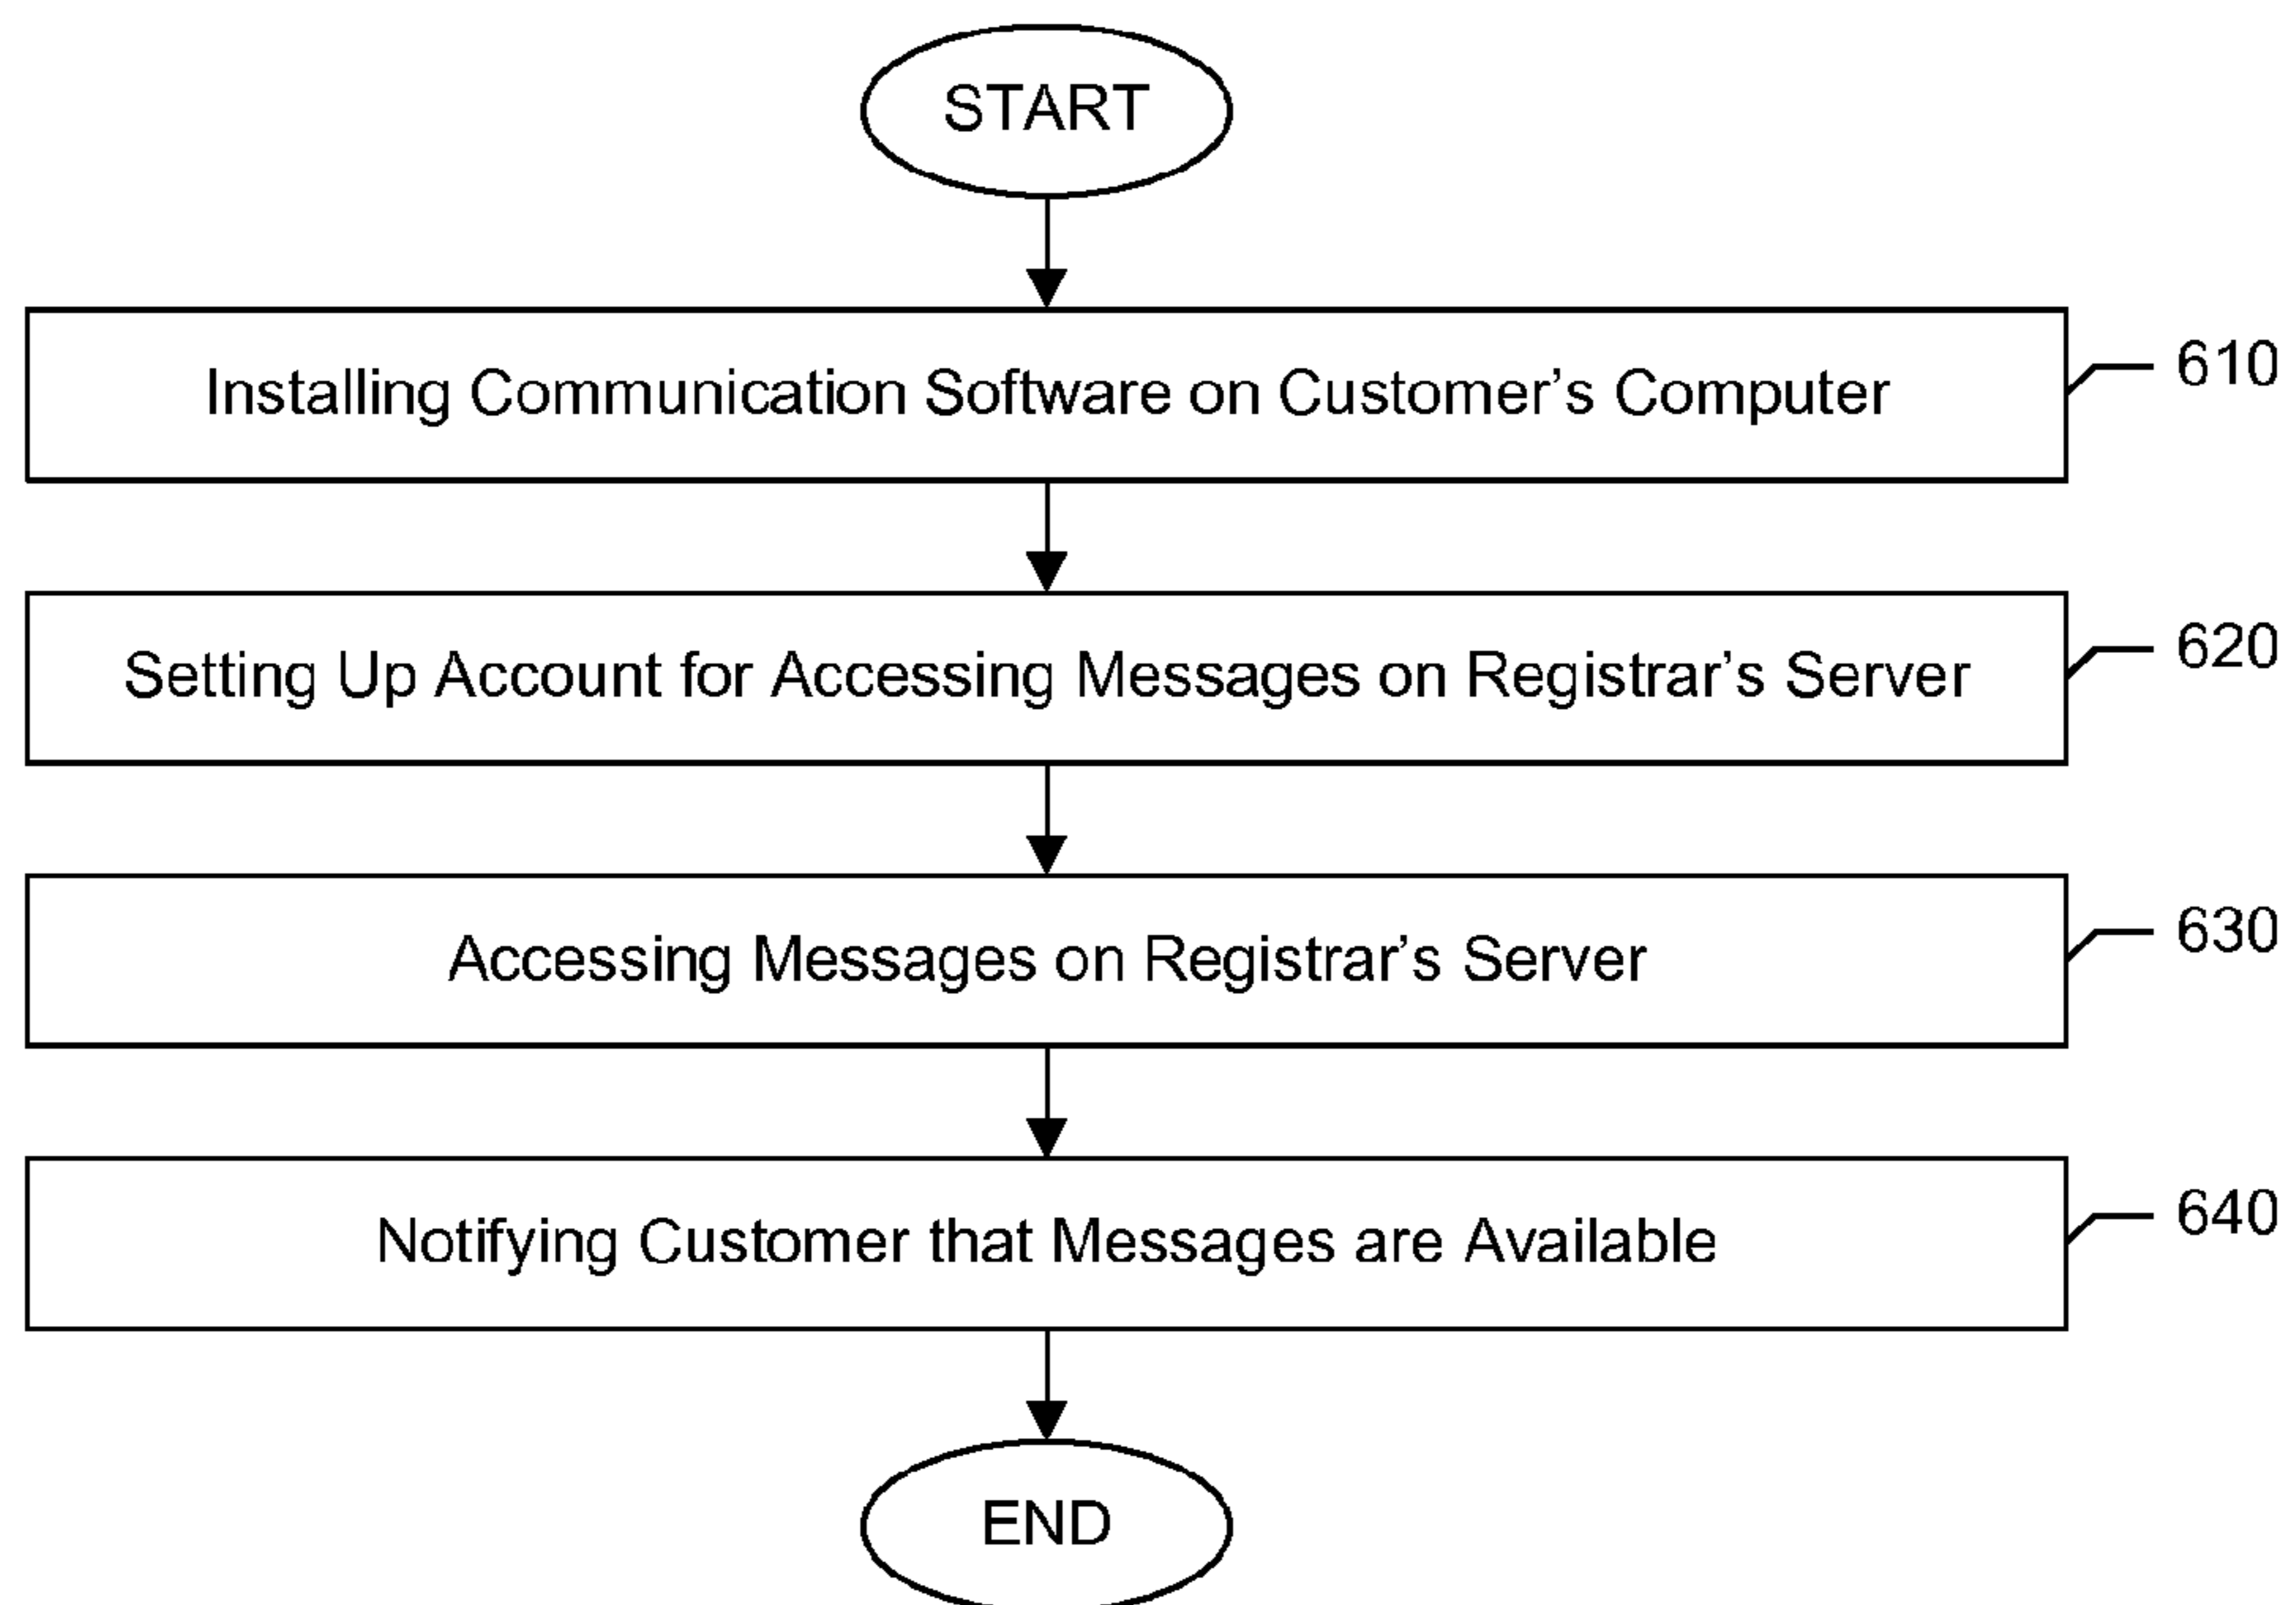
START

Installing Communication Software on Customer’s Computer

610

Setting Up Account for Accessing Messages on Registrar’s Server

620

Accessing Messages on Registrar’s Server

630

Notifying Customer that Messages are Available

640

END